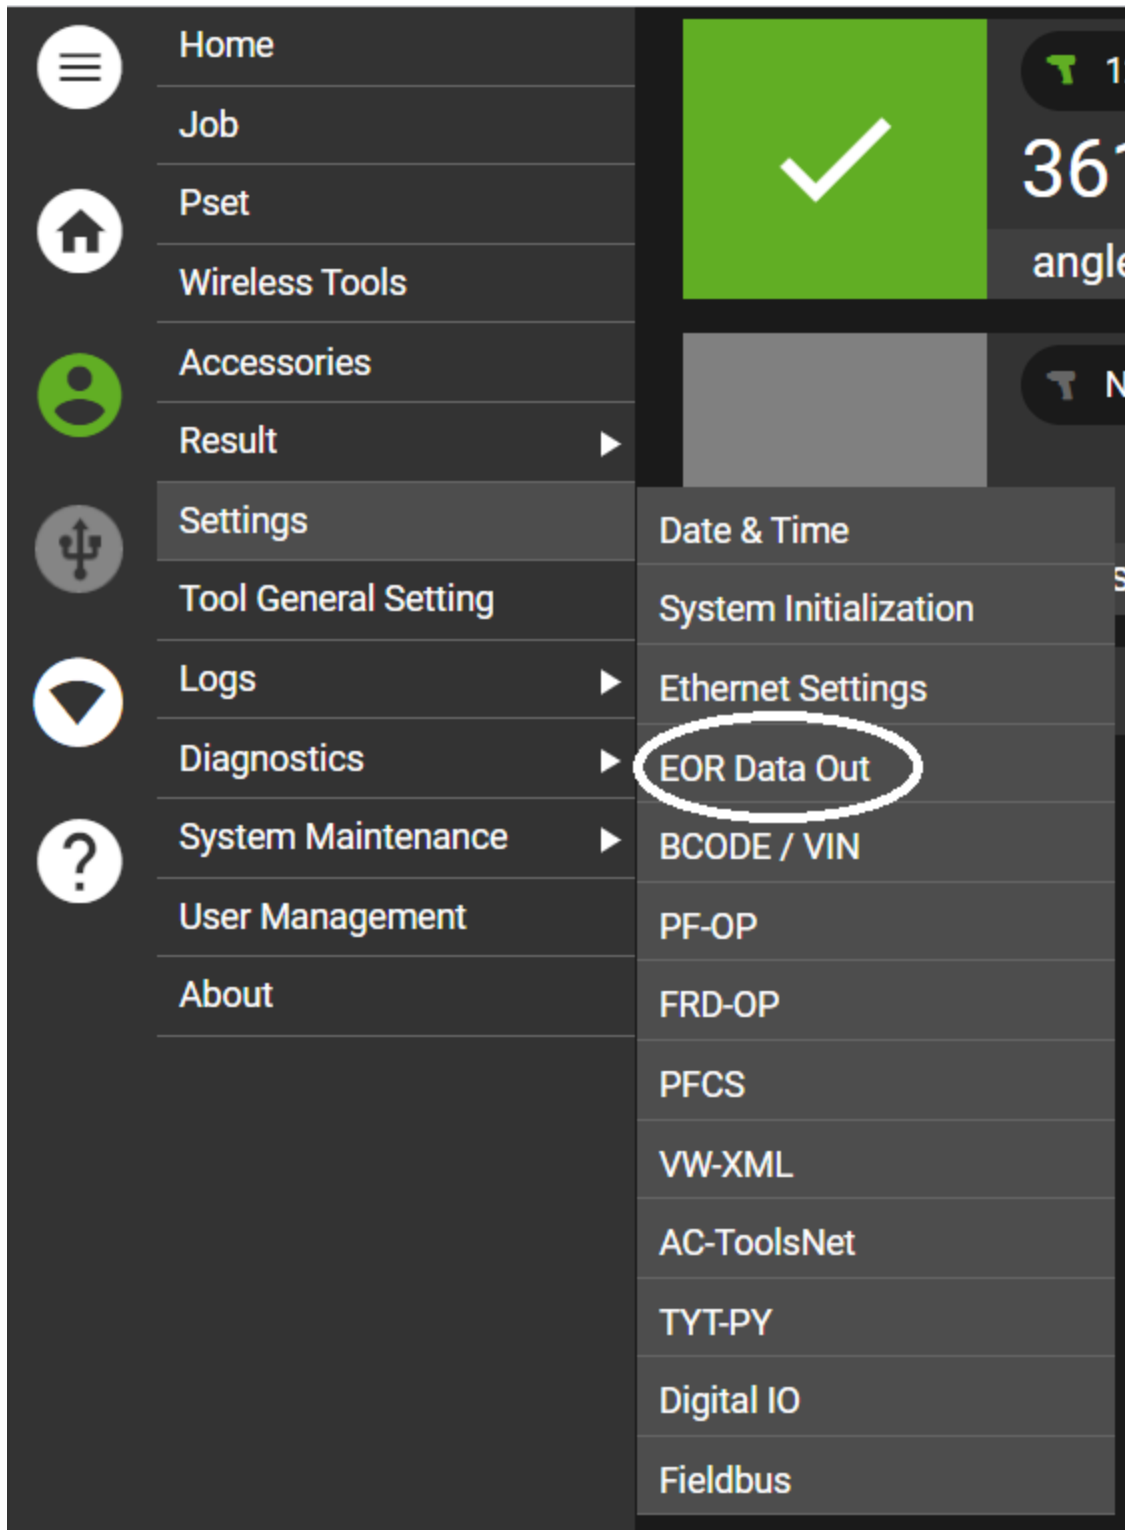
Home
Job
Pset
Wireless Tools
Accessories
Result
Settings
Tool General Setting
Logs
Diagnostics
System Maintenance
User Management
About

1
361
angle
N

Date & Time
System Initialization
Ethernet Settings
EOR Data Out
BCODE / VIN
PF-OP
FRD-OP
PFCS
VW-XML
AC-ToolsNet
TYT-PY
Digital IO
Fieldbus